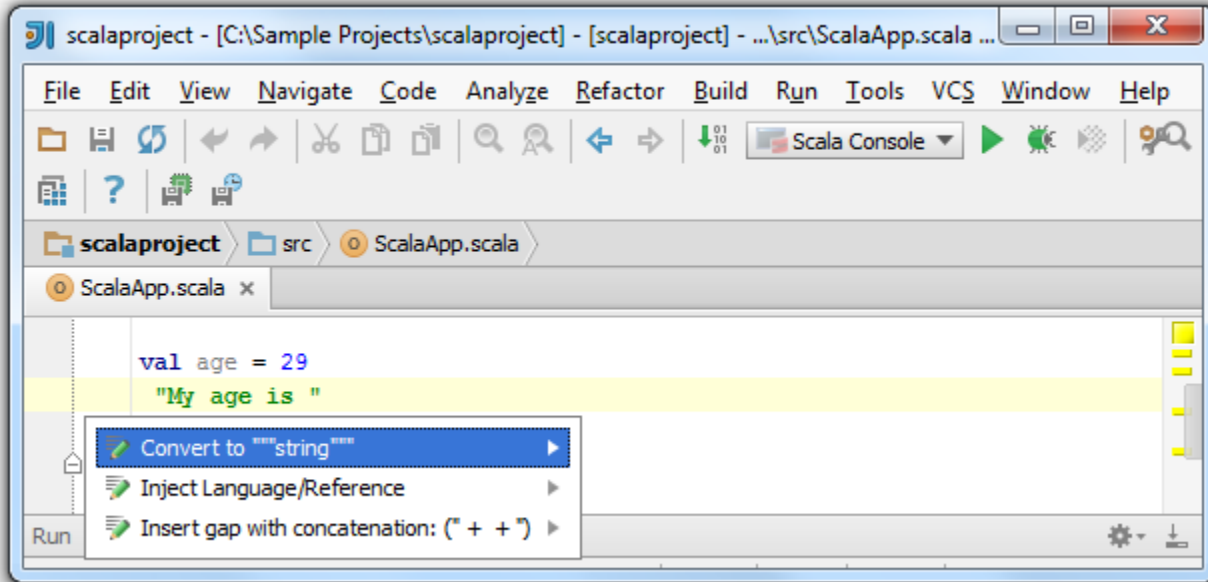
scalaproject - [C:\Sample Projects\scalaproject] - [scalaproject] - ...\src\ScalaApp.scala ...

File Edit View Navigate Code Analyze Refactor Build Run Tools VCS Window Help

Scala Console

scalaproject src ScalaApp.scala

ScalaApp.scala ×

val age = 29
"My age is "

Convert to """string"""
Inject Language/Reference
Insert gap with concatenation: (" + + ")

Run